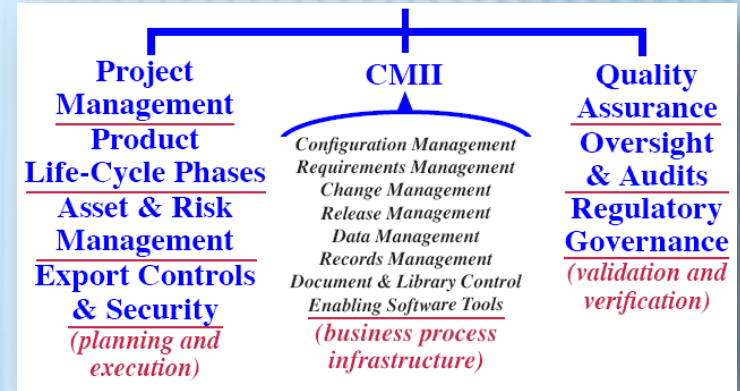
Project Management

Product Life-Cycle Phases

Asset & Risk Management

Export Controls & Security

(planning and execution)

CMII

Configuration Management
Requirements Management
Change Management
Release Management
Data Management
Records Management
Document & Library Control
Enabling Software Tools

(business process infrastructure)

Quality Assurance

Oversight & Audits

Regulatory Governance

(validation and verification)